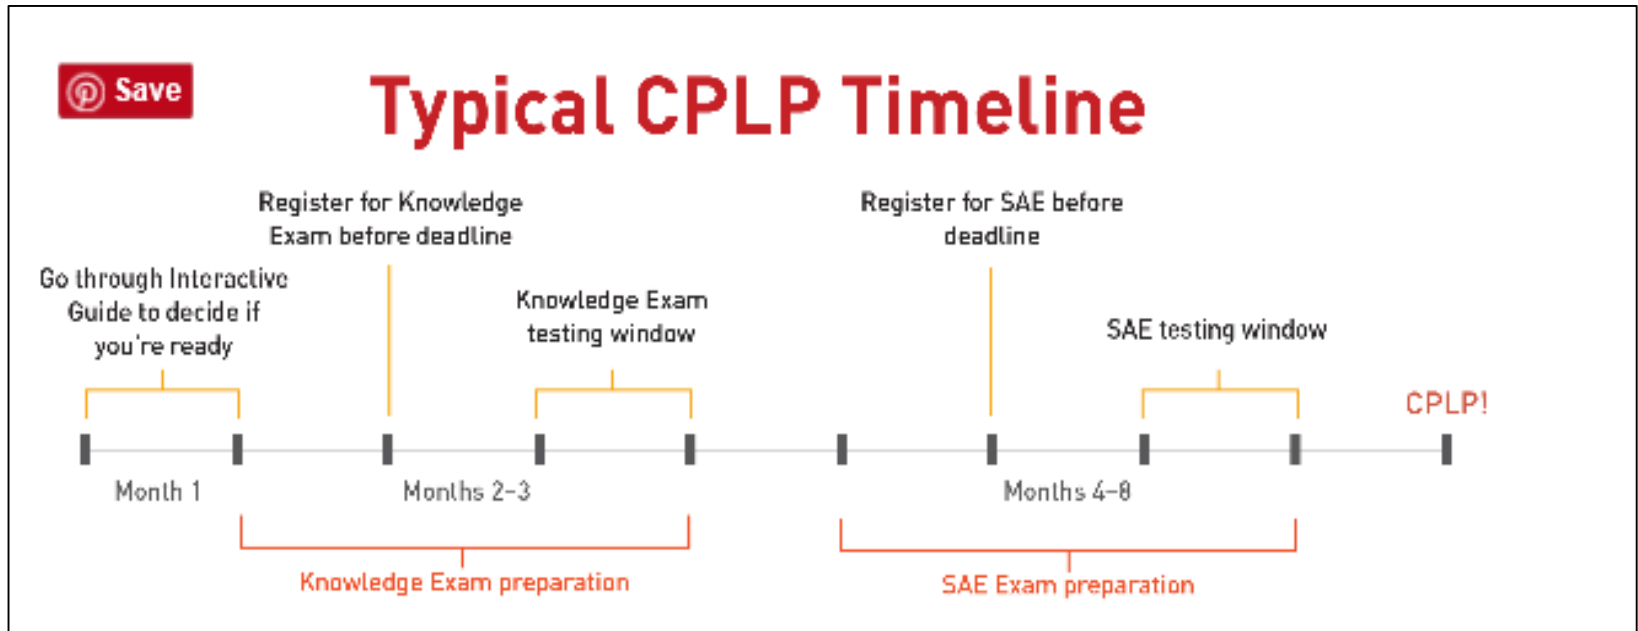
Save

Typical CPLP Timeline

Register for Knowledge Exam before deadline

Register for SAE before deadline

Go through Interactive Guide to decide if you're ready

Knowledge Exam testing window

SAE testing window

CPLP!

Month 1

Months 2-3

Months 4-8

Knowledge Exam preparation

SAE Exam preparation